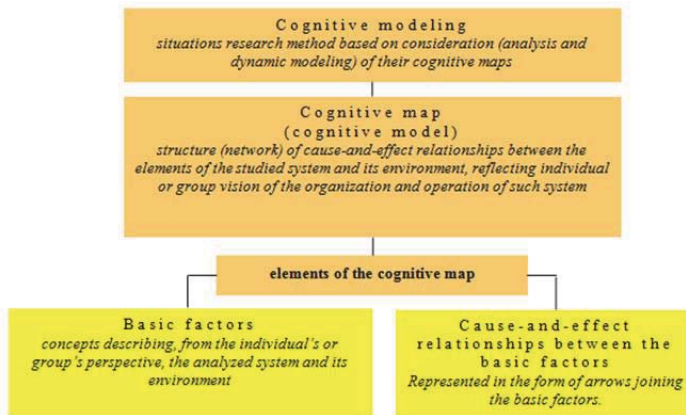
Cognitive modeling
situations research method based on consideration (analysis and dynamic modeling) of their cognitive maps

Cognitive map
(cognitive model)
structure (network) of cause-and-effect relationships between the elements of the studied system and its environment, reflecting individual or group vision of the organization and operation of such system

elements of the cognitive map

Basic factors
concepts describing, from the individual's or group's perspective, the analyzed system and its environment

Cause-and-effect relationships between the basic factors
Represented in the form of arrows joining the basic factors.